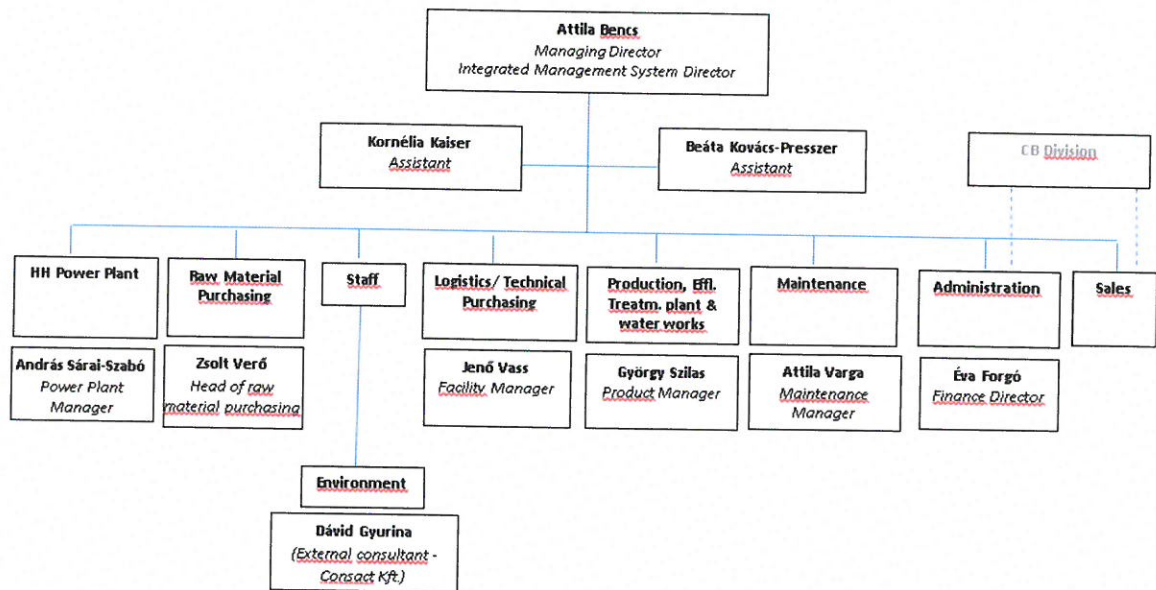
Attila Bencs
Managing Director
Integrated Management System Director

Kornélia Kaiser
Assistant

Beáta Kovács-Presszer
Assistant

CB Division

HH Power Plant

András Sárai-Szabó
Power Plant Manager

Raw Material Purchasing

Zsolt Verő
Head of raw material purchasing

Staff

Environment

Dávid Gyurina
(External consultant - Consact Kft.)

Logistics/ Technical Purchasing

Jenő Vass
Facility Manager

Production, Effl. Treatm. plant & water works

György Szilas
Product Manager

Maintenance

Attila Varga
Maintenance Manager

Administration

Éva Forgó
Finance Director

Sales